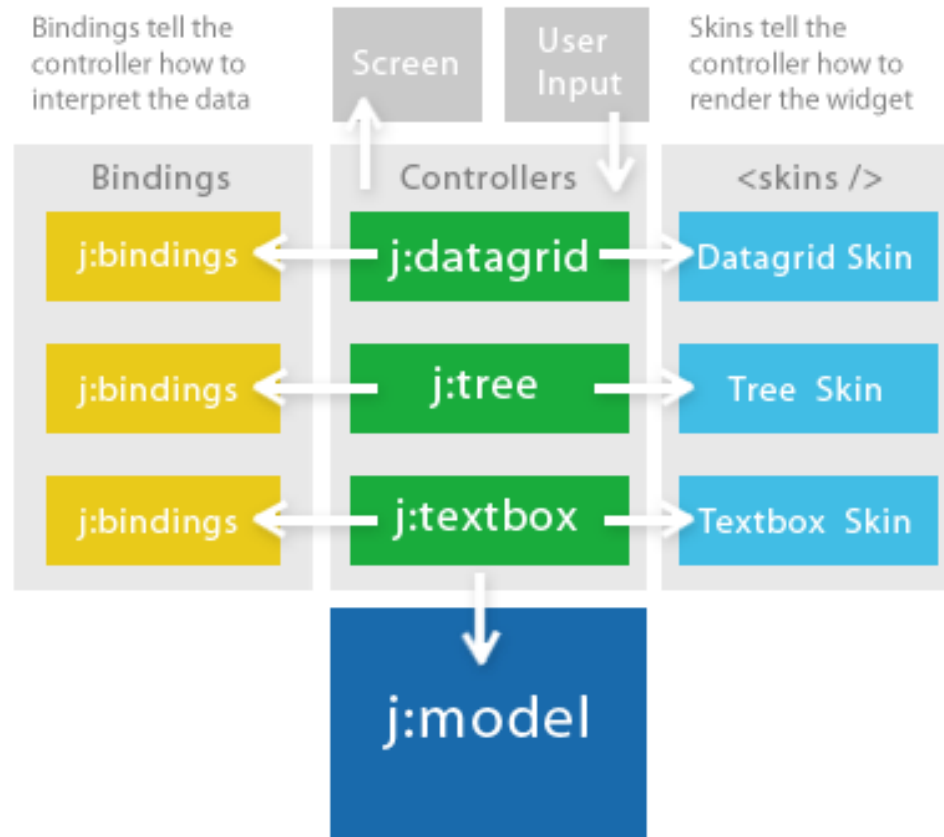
Bindings tell the controller how to interpret the data

Screen

User Input

Skins tell the controller how to render the widget

Bindings

Controllers

<skins />

j:bindings

j:datagrid

Datagrid Skin

j:bindings

j:tree

Tree Skin

j:bindings

j:textbox

Textbox Skin

j:model